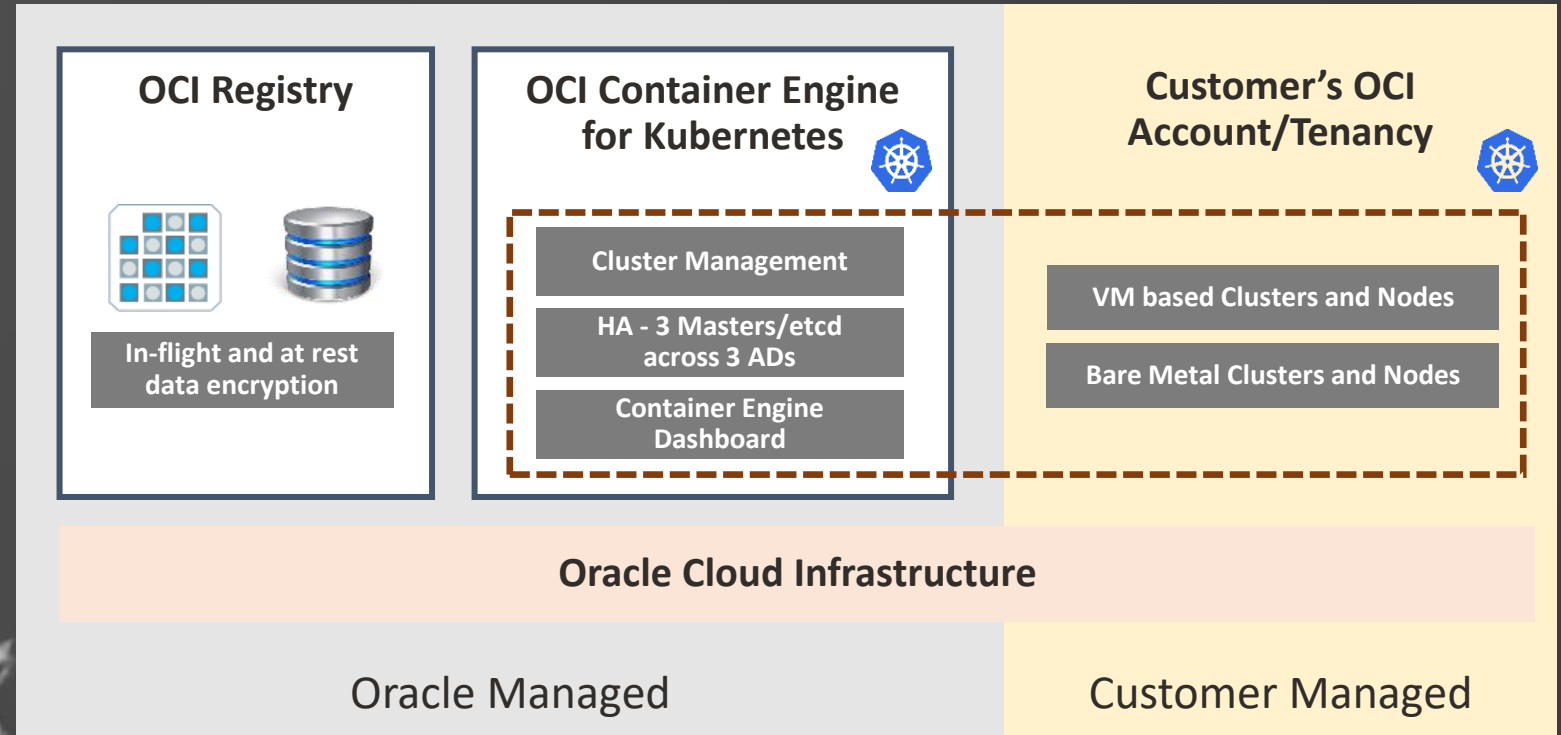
OCI Registry

In-flight and at rest data encryption

OCI Container Engine for Kubernetes

Cluster Management

HA - 3 Masters/etcd across 3 ADs

Container Engine Dashboard

Customer's OCI Account/Tenancy

VM based Clusters and Nodes

Bare Metal Clusters and Nodes

Oracle Cloud Infrastructure

Oracle Managed

Customer Managed